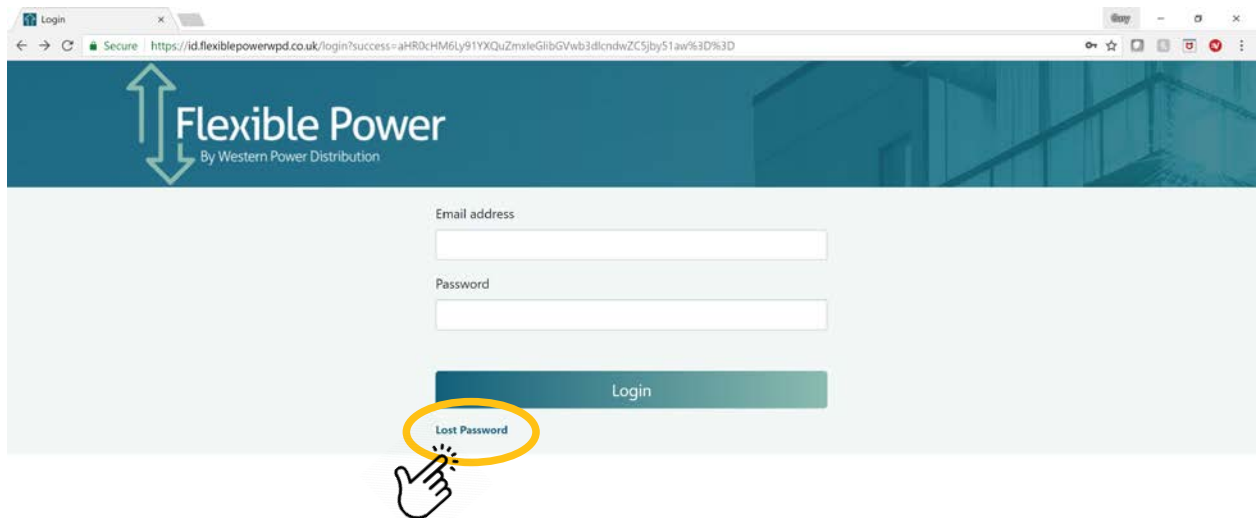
Login ×

Guy

Secure https://id.flexiblepowerwpd.co.uk/login?success=aHR0cHM6Ly91YXQuZmxleGlibGVwb3dlcndwZC5jby51aw%3D%3D

Flexible Power
By Western Power Distribution

Email address

Password

Login

Lost Password